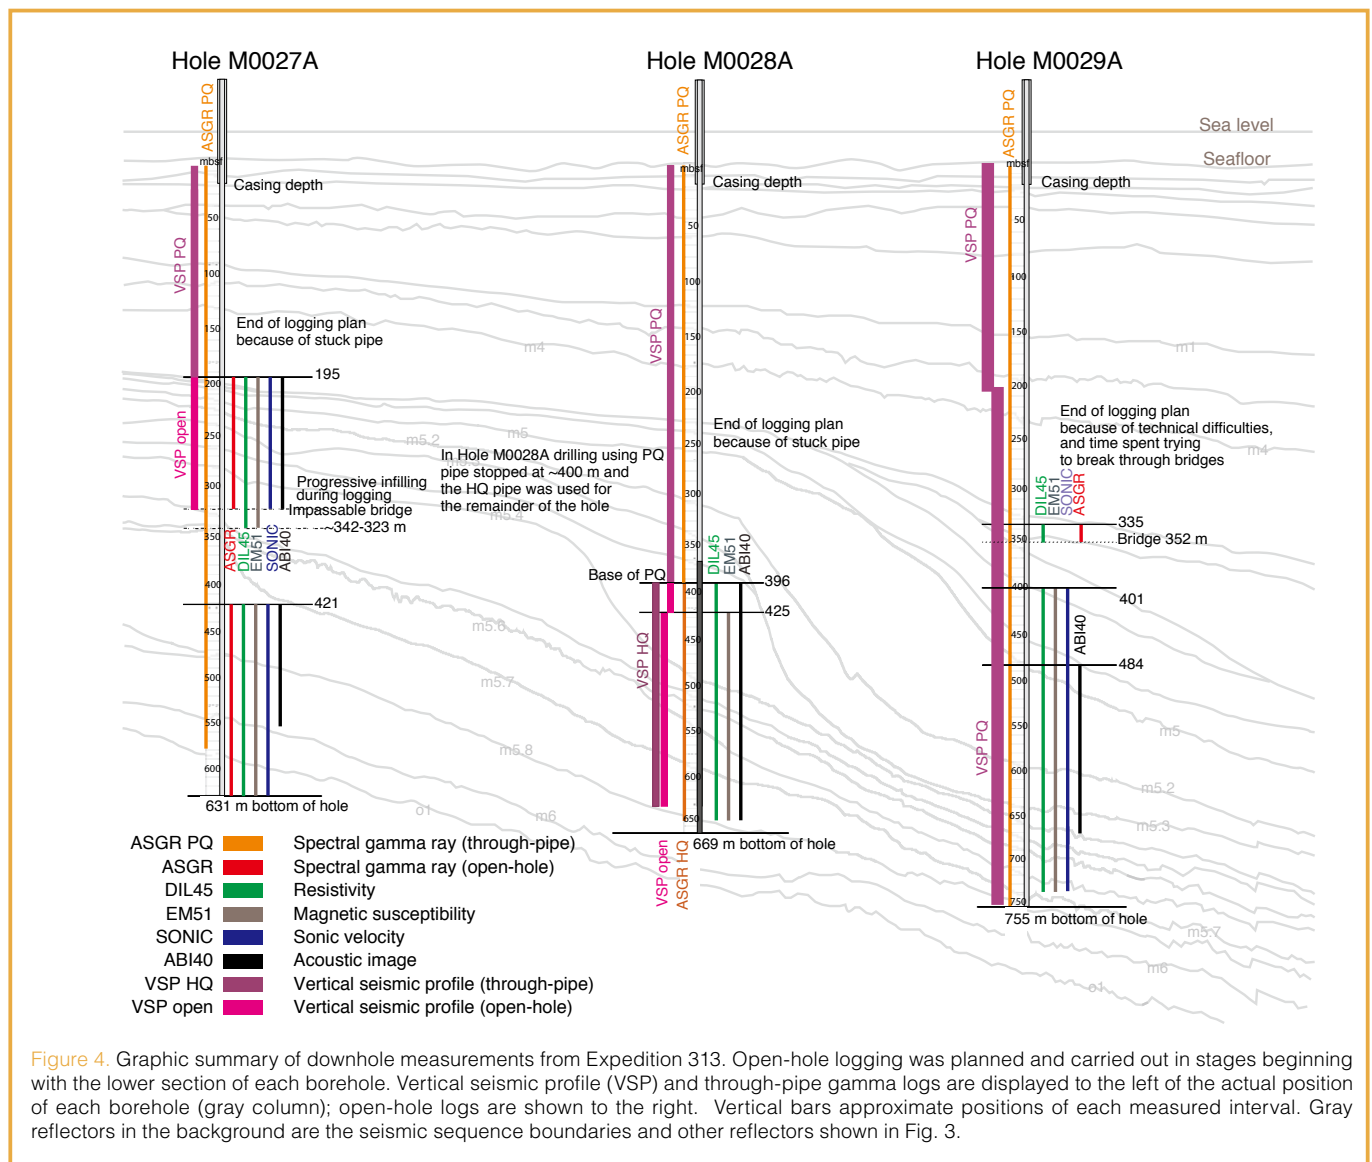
Hole M0027A

Hole M0028A

Hole M0029A

Sea level

Seafloor

ASGR PQ

mbsf

Casing depth

VSP PQ

50

100

150

End of logging plan because of stuck pipe

195

200

250

300

VSP open

Progressive infilling during logging

Impassable bridge

~342-323 m

350

ASGR DIL45 EM51 SONIC ABI40

400

421

450

500

550

600

631 m bottom of hole

m4

m5.2

m5

In Hole M0028A drilling using PQ pipe stopped at ~400 m and the HQ pipe was used for the remainder of the hole

m5.4

m5.6

m5.7

m5.8

o1

m6

ASGR PQ

mbsf

Casing depth

50

100

VSP PQ

150

200

End of logging plan because of stuck pipe

250

300

350

DIL45 EM51 ABI40

Base of PQ

396

400

425

450

VSP HQ

500

550

600

650

669 m bottom of hole

VSP open

ASGR HQ

ASGR PQ

mbsf

Casing depth

VSP PQ

50

100

150

m1

200

End of logging plan because of technical difficulties, and time spent trying to break through bridges

250

m4

300

DIL45 EM51 SONIC ASGR

335

350

Bridge 352 m

400

401

450

ABI40

484

500

550

VSP PQ

m5

600

m5.2

650

m5.3

700

750

755 m bottom of hole

m5.7

m6

o1

| ASGR PQ | Spectral gamma ray (through-pipe) |
|---|---|
| ASGR | Spectral gamma ray (open-hole) |
| DIL45 | Resistivity |
| EM51 | Magnetic susceptibility |
| SONIC | Sonic velocity |
| ABI40 | Acoustic image |
| VSP HQ | Vertical seismic profile (through-pipe) |
| VSP open | Vertical seismic profile (open-hole) |

Figure 4. Graphic summary of downhole measurements from Expedition 313. Open-hole logging was planned and carried out in stages beginning with the lower section of each borehole. Vertical seismic profile (VSP) and through-pipe gamma logs are displayed to the left of the actual position of each borehole (gray column); open-hole logs are shown to the right. Vertical bars approximate positions of each measured interval. Gray reflectors in the background are the seismic sequence boundaries and other reflectors shown in Fig. 3.